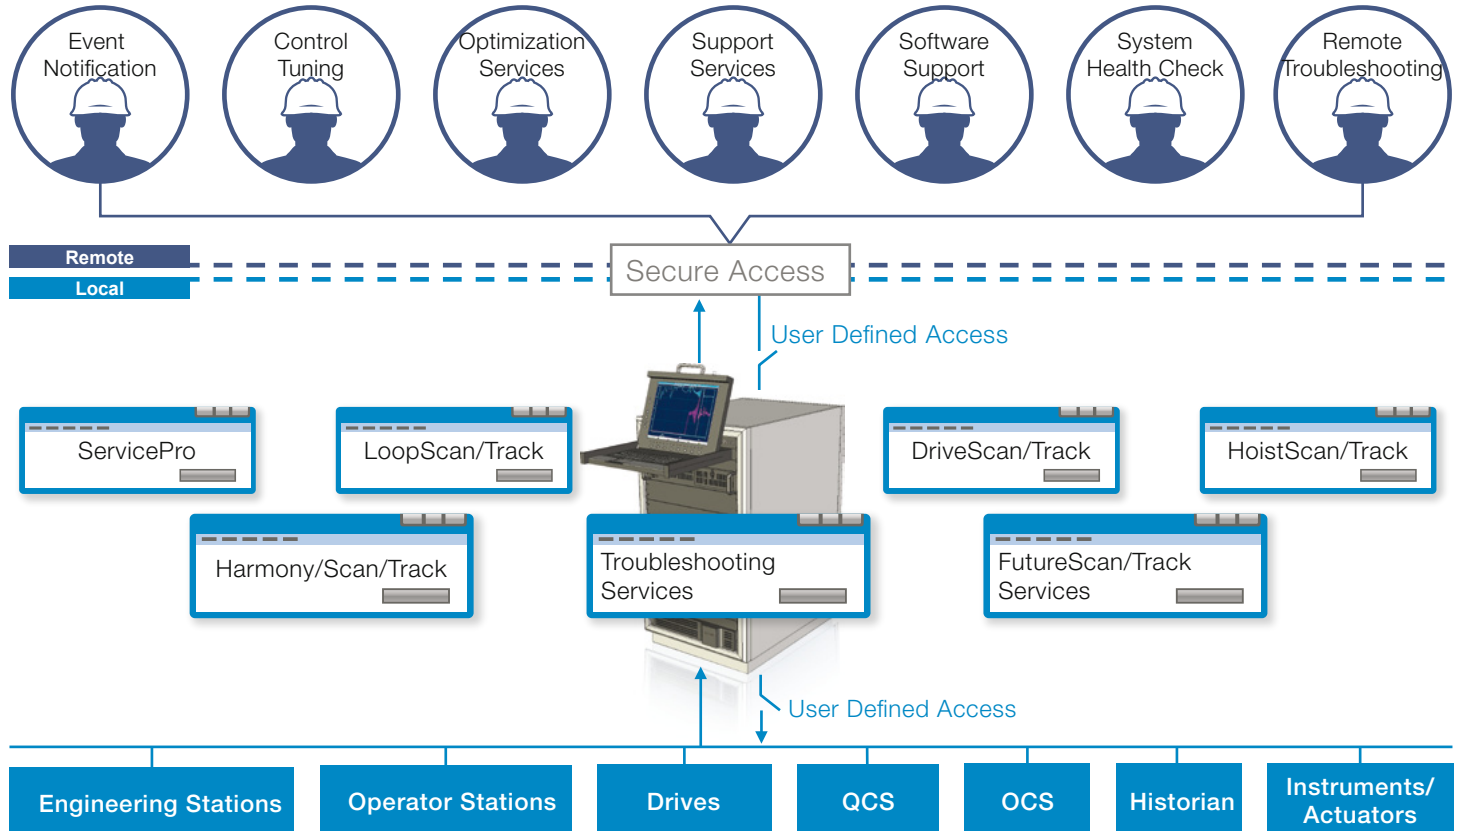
Event Notification

Control Tuning

Optimization Services

Support Services

Software Support

System Health Check

Remote Troubleshooting

Remote

Local

Secure Access

User Defined Access

ServicePro

LoopScan/Track

DriveScan/Track

HoistScan/Track

Harmony/Scan/Track

Troubleshooting Services

FutureScan/Track Services

User Defined Access

Engineering Stations

Operator Stations

Drives

QCS

OCS

Historian

Instruments/ Actuators